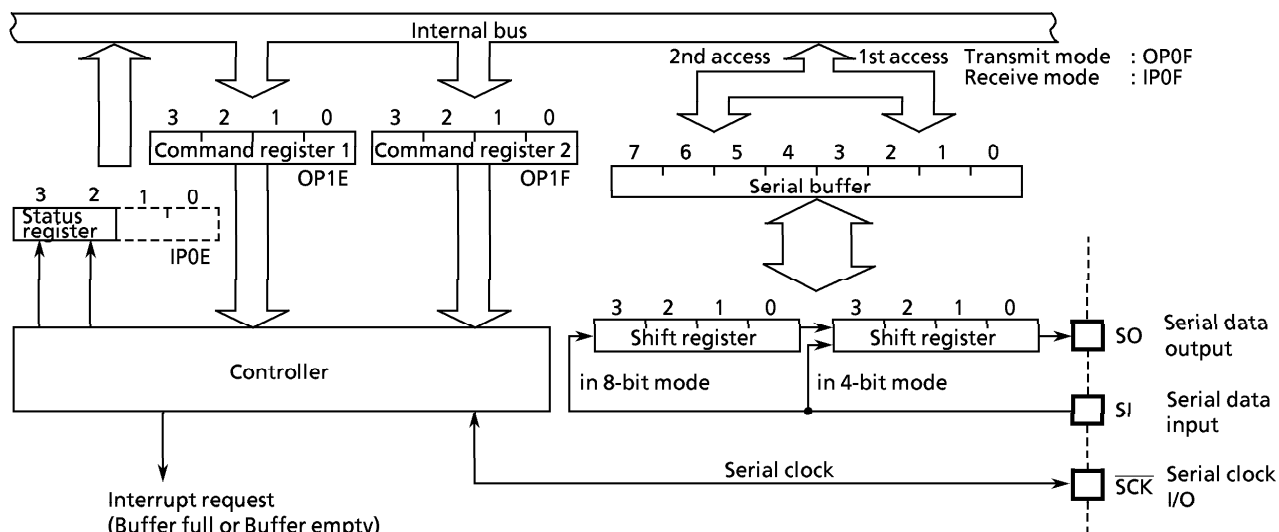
Internal bus

2nd access

1st access

Transmit mode : OP0F
Receive mode : IP0F

3 2 1 0
Command register 1
OP1E

3 2 1 0
Command register 2
OP1F

7 6 5 4 3 2 1 0
Serial buffer

3 2 1 0
Status register
IP0E

3 2 1 0
Shift register

3 2 1 0
Shift register

SO Serial data output

Controller

in 8-bit mode

in 4-bit mode

SI Serial data input

Serial clock

$\overline{SCK}$ Serial clock I/O

Interrupt request
(Buffer full or Buffer empty)